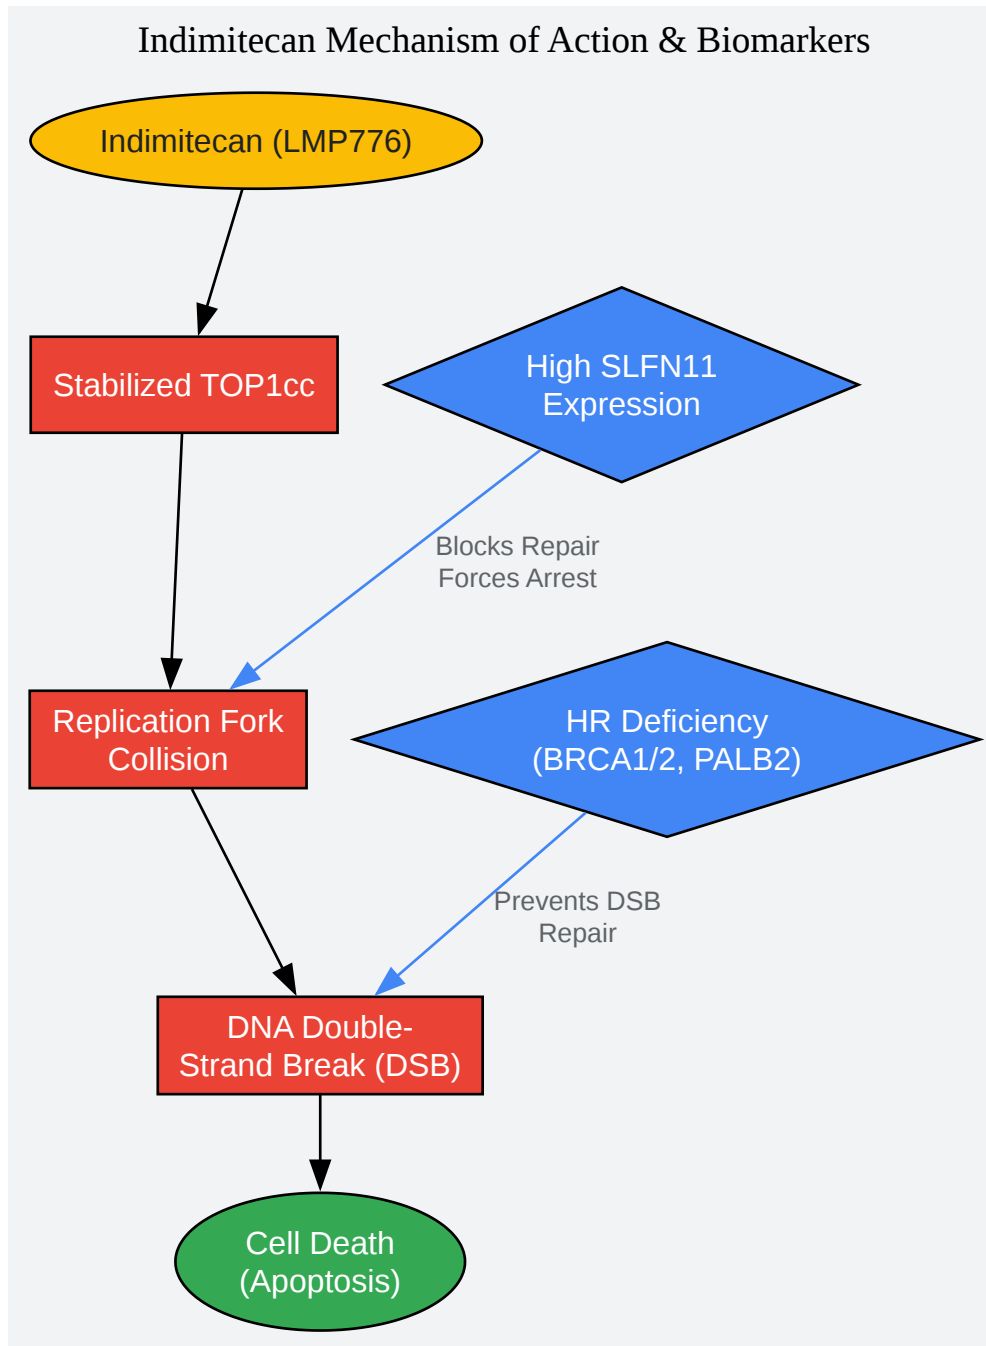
Indimitecan Mechanism of Action & Biomarkers

Indimitecan (LMP776)

Stabilized TOP1cc

High SLFN11 Expression

Blocks Repair Forces Arrest

Replication Fork Collision

HR Deficiency (BRCA1/2, PALB2)

Prevents DSB Repair

DNA Double-Strand Break (DSB)

Cell Death (Apoptosis)